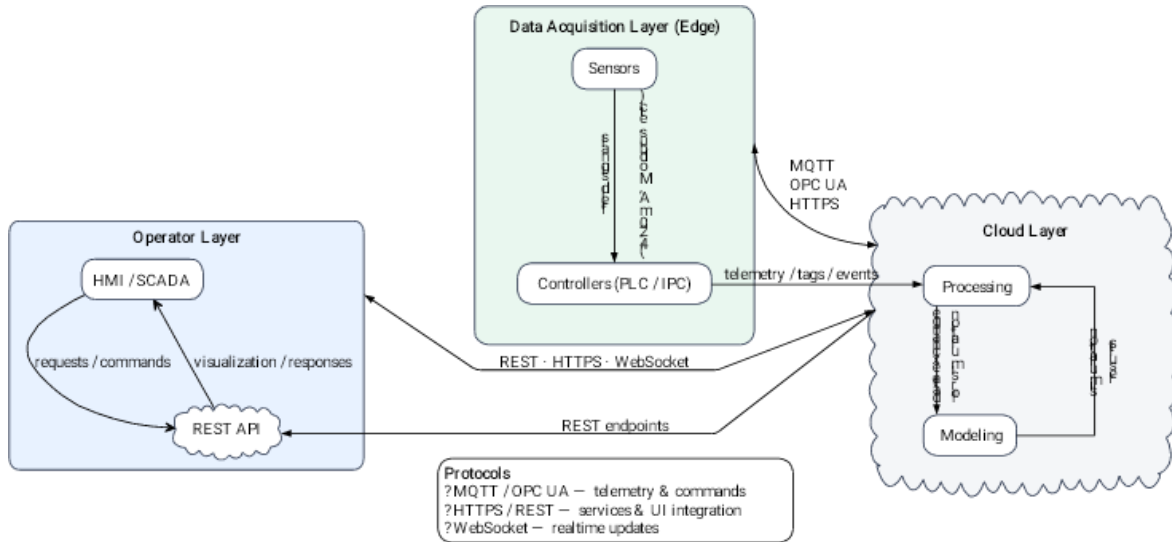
Data Acquisition Layer (Edge)

Sensors

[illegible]

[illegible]

Controllers (PLC / IPC)

MQTT
OPC UA
HTTPS

Operator Layer

HMI / SCADA

requests / commands

visualization / responses

REST API

telemetry / tags / events

REST · HTTPS · WebSocket

REST endpoints

Cloud Layer

Processing

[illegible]

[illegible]

Modeling

Protocols
?MQTT / OPC UA — telemetry & commands
?HTTPS / REST — services & UI integration
?WebSocket — realtime updates